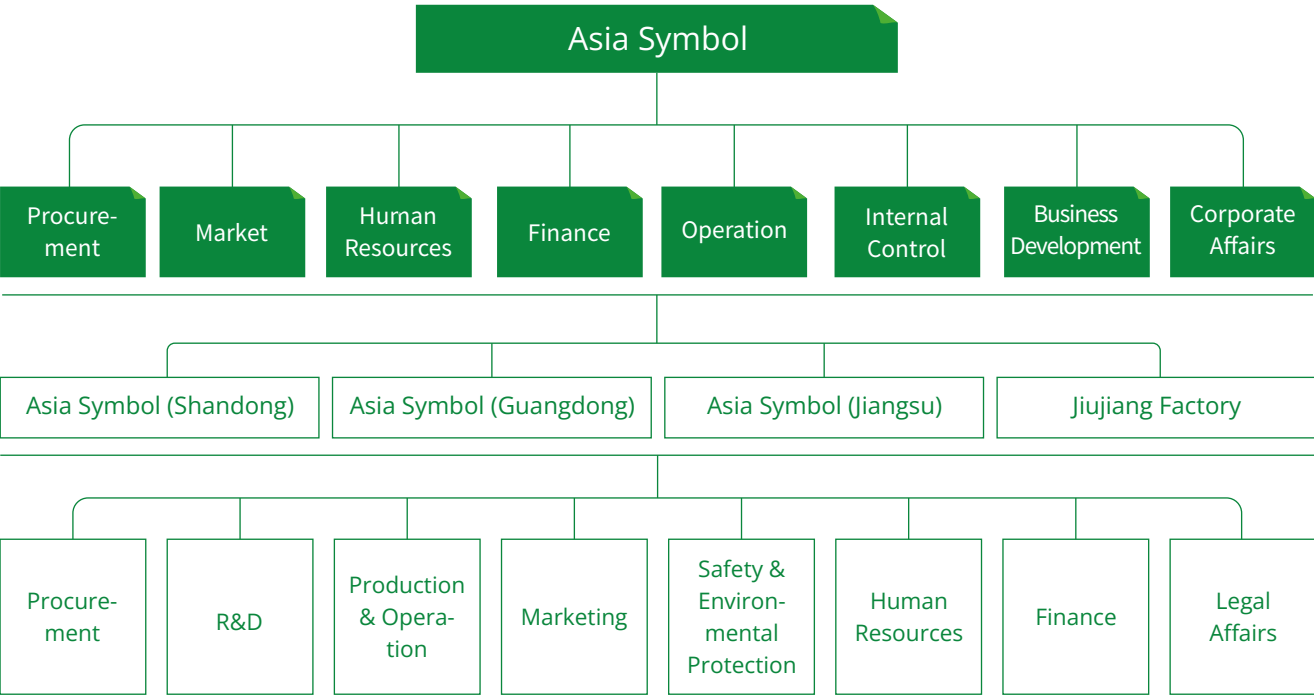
Asia Symbol

Procurement

Market

Human Resources

Finance

Operation

Internal Control

Business Development

Corporate Affairs

Asia Symbol (Shandong)

Asia Symbol (Guangdong)

Asia Symbol (Jiangsu)

Jiujiang Factory

Procurement

R&D

Production & Operation

Marketing

Safety & Environmental Protection

Human Resources

Finance

Legal Affairs